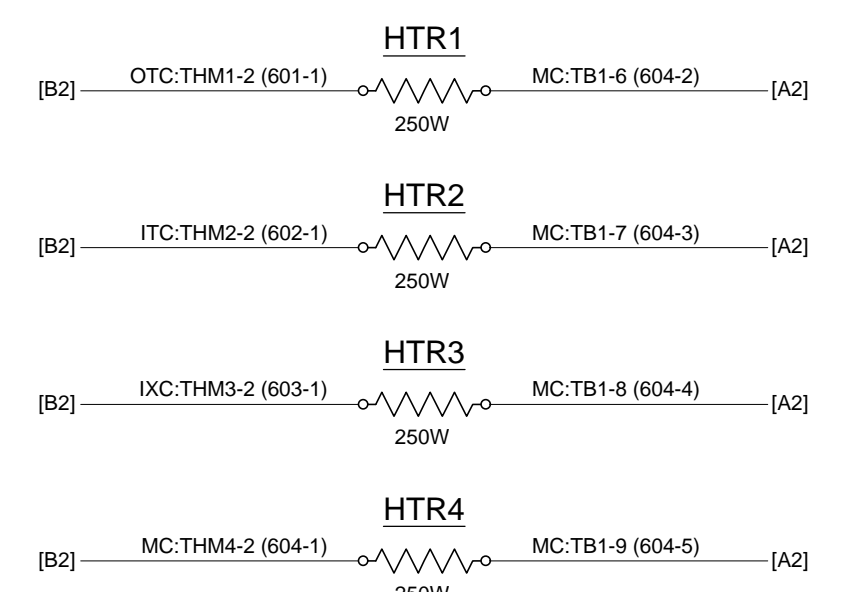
HTR1

[B2] OTC:THM1-2 (601-1) MC:TB1-6 (604-2) [A2]

250W

HTR2

[B2] ITC:THM2-2 (602-1) MC:TB1-7 (604-3) [A2]

250W

HTR3

[B2] IXC:THM3-2 (603-1) MC:TB1-8 (604-4) [A2]

250W

HTR4

[B2] MC:THM4-2 (604-1) MC:TB1-9 (604-5) [A2]

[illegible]